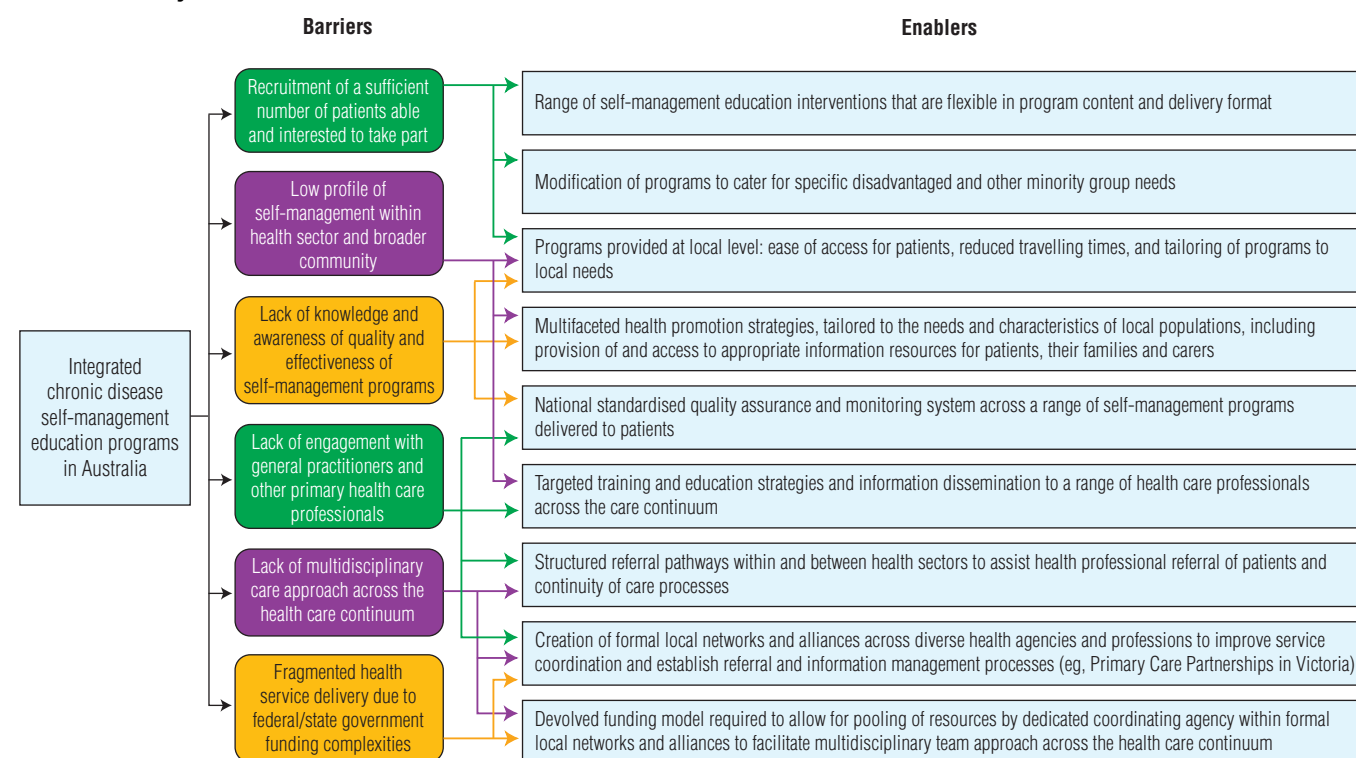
Barriers

Enablers

Integrated chronic disease self-management education programs in Australia

Recruitment of a sufficient number of patients able and interested to take part

Low profile of self-management within health sector and broader community

Lack of knowledge and awareness of quality and effectiveness of self-management programs

Lack of engagement with general practitioners and other primary health care professionals

Lack of multidisciplinary care approach across the health care continuum

Fragmented health service delivery due to federal/state government funding complexities

Range of self-management education interventions that are flexible in program content and delivery format

Modification of programs to cater for specific disadvantaged and other minority group needs

Programs provided at local level: ease of access for patients, reduced travelling times, and tailoring of programs to local needs

Multifaceted health promotion strategies, tailored to the needs and characteristics of local populations, including provision of and access to appropriate information resources for patients, their families and carers

National standardised quality assurance and monitoring system across a range of self-management programs delivered to patients

Targeted training and education strategies and information dissemination to a range of health care professionals across the care continuum

Structured referral pathways within and between health sectors to assist health professional referral of patients and continuity of care processes

Creation of formal local networks and alliances across diverse health agencies and professions to improve service coordination and establish referral and information management processes (eg, Primary Care Partnerships in Victoria)

Devolved funding model required to allow for pooling of resources by dedicated coordinating agency within formal local networks and alliances to facilitate multidisciplinary team approach across the health care continuum